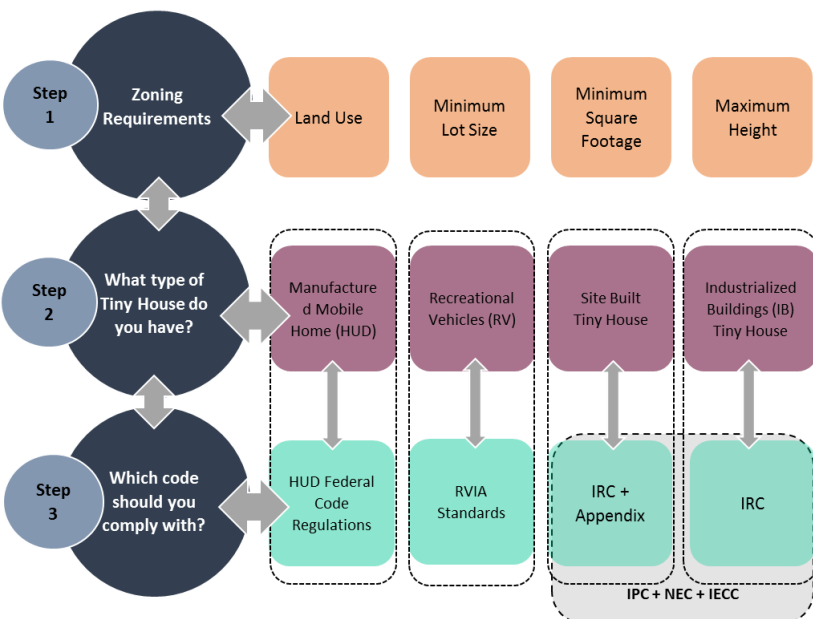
Step 1

Zoning Requirements

Land Use

Minimum Lot Size

Minimum Square Footage

Maximum Height

Step 2

What type of Tiny House do you have?

Manufactured Mobile Home (HUD)

Recreational Vehicles (RV)

Site Built Tiny House

Industrialized Buildings (IB) Tiny House

Step 3

Which code should you comply with?

HUD Federal Code Regulations

RVIA Standards

IRC + Appendix

IRC

IPC + NEC + IECC